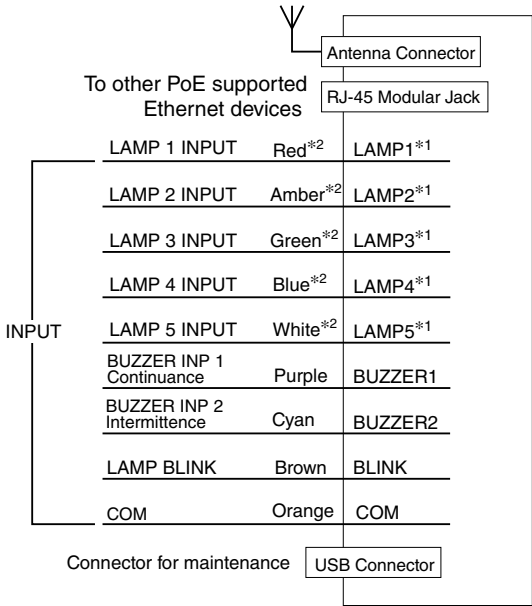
Antenna Connector

To other PoE supported Ethernet devices

RJ-45 Modular Jack

LAMP 1 INPUT Red$^{*2}$ LAMP1$^{*1}$

LAMP 2 INPUT Amber$^{*2}$ LAMP2$^{*1}$

LAMP 3 INPUT Green$^{*2}$ LAMP3$^{*1}$

LAMP 4 INPUT Blue$^{*2}$ LAMP4$^{*1}$

INPUT

LAMP 5 INPUT White$^{*2}$ LAMP5$^{*1}$

BUZZER INP 1 Continuance Purple BUZZER1

BUZZER INP 2 Intermittence Cyan BUZZER2

LAMP BLINK Brown BLINK

COM Orange COM

Connector for maintenance USB Connector